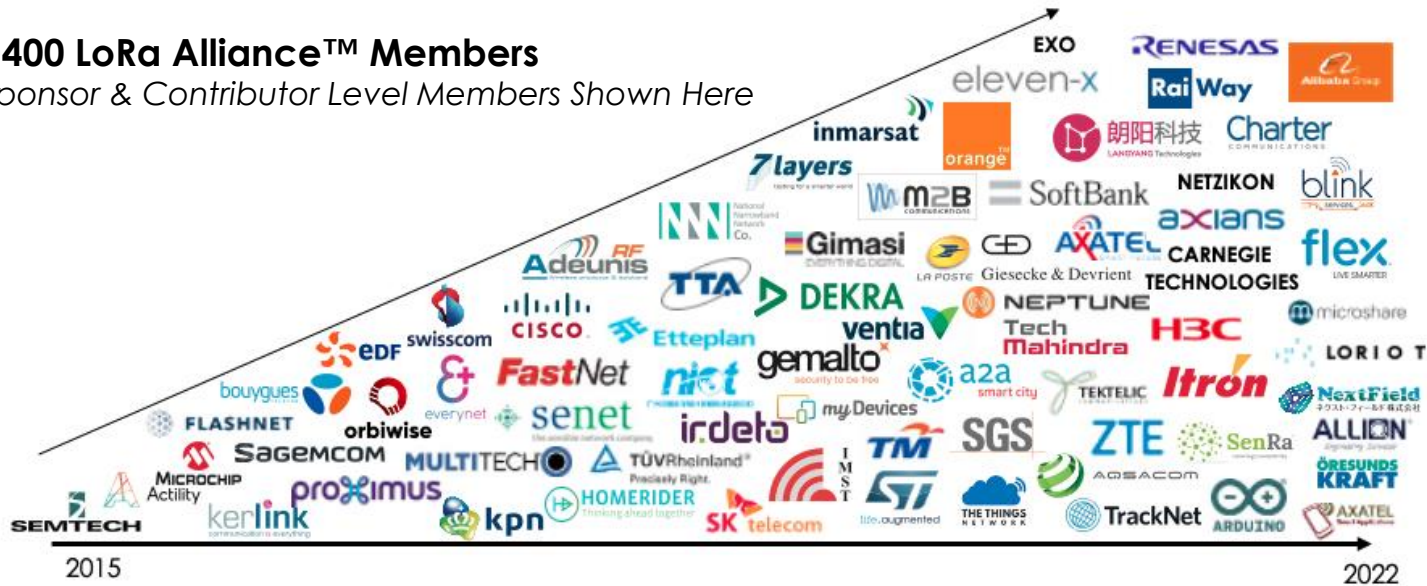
400 LoRa Alliance™ Members
ponsor & Contributor Level Members Shown Here

EXO
RENESAS
Alibaba Group
eleven-x
Rai Way
inmarsat
orange
朗阳科技 LANGYANG Technologies
Charter COMMUNICATIONS
7layers
M2B COMMUNICATIONS
SoftBank
NETZIKON
blink
National Narrowband Network Co.
axians
Gimasi EVERYTHING DIGITAL
LA POSTE
Giesecke & Devrient
AXATEL
CARNEGIE TECHNOLOGIES
flex LIVE SMARTER
Adeunis RF
TTA
DEKRA
NEPTUNE
swisscom
CISCO
Etteplan
ventia
Tech Mahindra
H3C
microshare
EDF
FastNet
gemalto security to be free
a2a smart city
LORIOT
bouygues
everynet
nict
myDevices
TEKTELIC
Itron
NextField
FLASHNET
orbiwise
senet
irdeto
SGS
ZTE
SenRa
ALLION
SAGEMCOM
MULTITECH
TÜVRheinland Precisely Right.
IMST
TM
AQSACOM
ÖRESUNDSKRAFT
MICROCHIP
Actility
proximus
HOMERIDER Thinking ahead together
ST life.augmented
THE THINGS NETWORK
TrackNet
ARDUINO
AXATEL
SEMTECH
kerlink
kpn
SK telecom
2015
2022